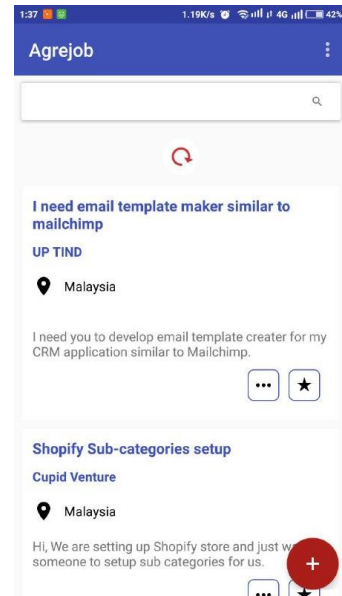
1:37

1.19K/s 4G 42%

Agrejob

I need email template maker similar to mailchimp

UP TIND

Malaysia

I need you to develop email template creater for my CRM application similar to Mailchimp.

•••

★

Shopify Sub-categories setup

Cupid Venture

Malaysia

Hi, We are setting up Shopify store and just w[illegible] someone to setup sub categories for us.

+